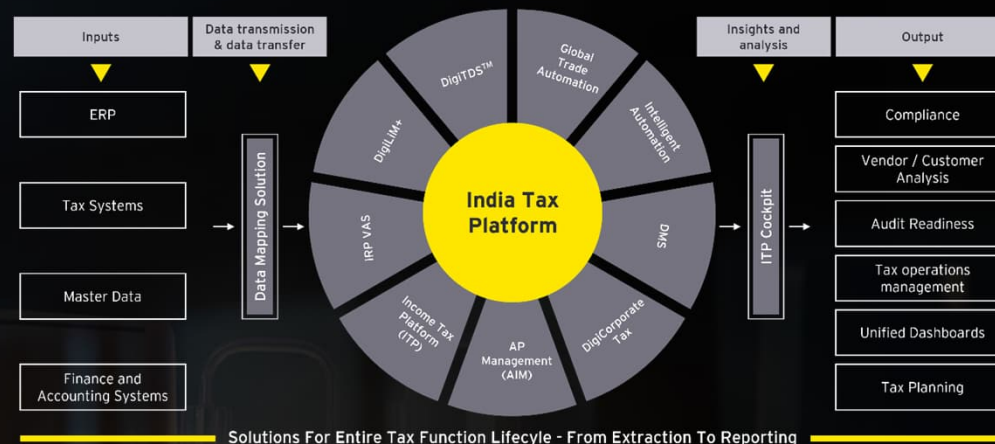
Inputs

Data transmission & data transfer

Insights and analysis

Output

ERP

Tax Systems

Master Data

Finance and Accounting Systems

Data Mapping Solution

DigiTDS™

Global Trade Automation

Intelligent Automation

DMS

DigiCorporate Tax

AP Management (AIM)

Income Tax Platform (ITP)

IRP VAS

DigiLIM+

India Tax Platform

ITP Cockpit

Compliance

Vendor / Customer Analysis

Audit Readiness

Tax operations management

Unified Dashboards

Tax Planning

Solutions For Entire Tax Function Lifecyle - From Extraction To Reporting